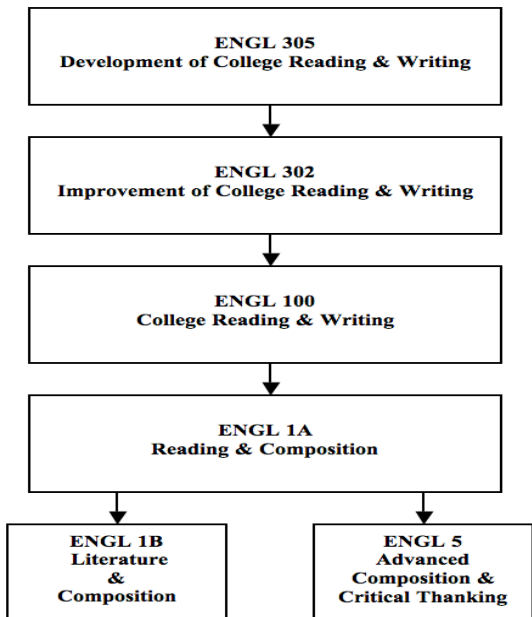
ENGL 305
Development of College Reading & Writing

ENGL 302
Improvement of College Reading & Writing

ENGL 100
College Reading & Writing

ENGL 1A
Reading & Composition

ENGL 1B
Literature
&
Composition

ENGL 5
Advanced
Composition &
Critical Thanking